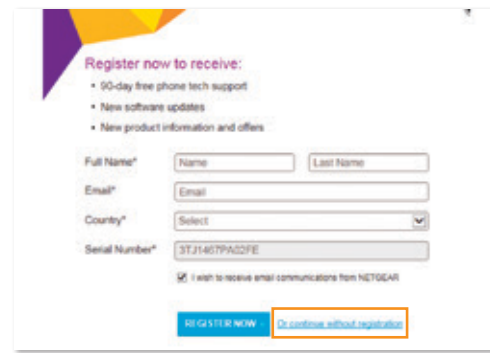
Register now to receive:

- 90-day free phone tech support
- New software updates
- New product information and offers

Full Name* Name Last Name

Email* Email

Country* Select

Serial Number* 3TJ1467PA02FE

I wish to receive email communications from NETGEAR

REGISTER NOW Or continue without registration